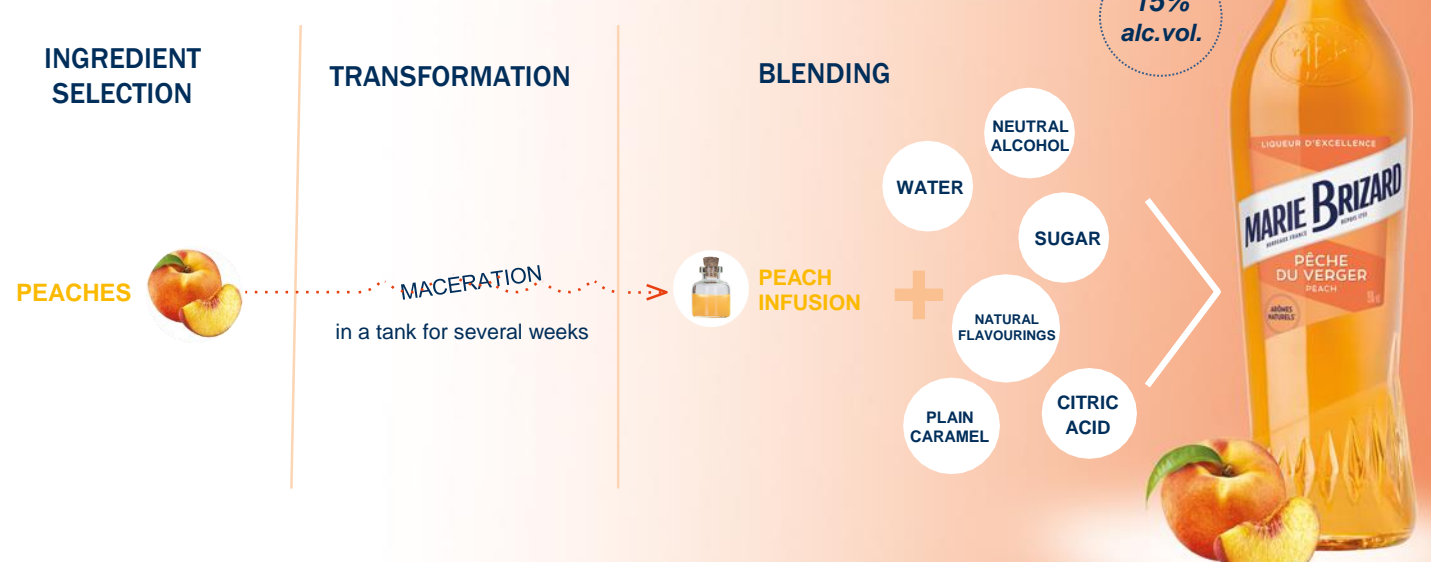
15%
alc.vol.

INGREDIENT SELECTION

TRANSFORMATION

BLENDING

PEACHES

MACERATION

in a tank for several weeks

PEACH INFUSION

NEUTRAL ALCOHOL

WATER

SUGAR

NATURAL FLAVOURINGS

PLAIN CARAMEL

CITRIC ACID

LIQUEUR D'EXCELLENCE
MARIE BRIZARD
BORDEAUX FRANCE DEPUIS 1755
PÊCHE DU VERGER
PEACH
ARÔMES NATURELS